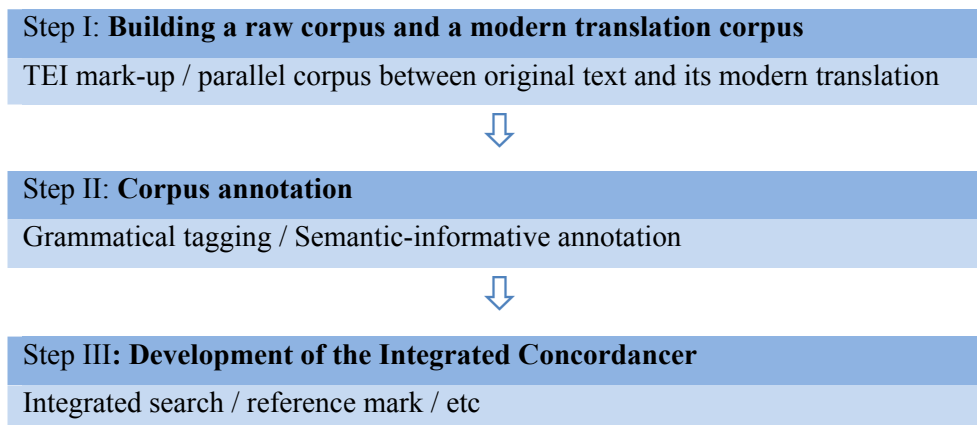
Step I: **Building a raw corpus and a modern translation corpus**

TEI mark-up / parallel corpus between original text and its modern translation

Step II: **Corpus annotation**

Grammatical tagging / Semantic-informative annotation

Step III**: Development of the Integrated Concordancer**

Integrated search / reference mark / etc